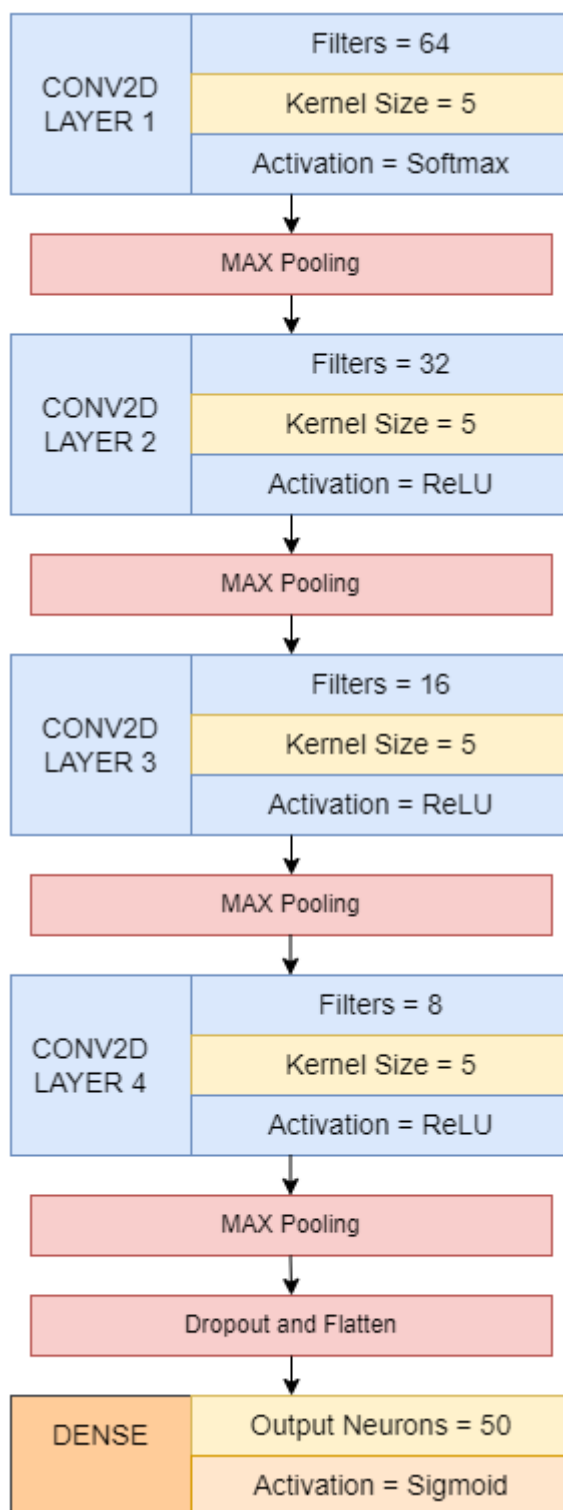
CONV2D LAYER 1

Filters = 64

Kernel Size = 5

Activation = Softmax

MAX Pooling

CONV2D LAYER 2

Filters = 32

Kernel Size = 5

Activation = ReLU

MAX Pooling

CONV2D LAYER 3

Filters = 16

Kernel Size = 5

Activation = ReLU

MAX Pooling

CONV2D LAYER 4

Filters = 8

Kernel Size = 5

Activation = ReLU

MAX Pooling

Dropout and Flatten

DENSE

Output Neurons = 50

Activation = Sigmoid